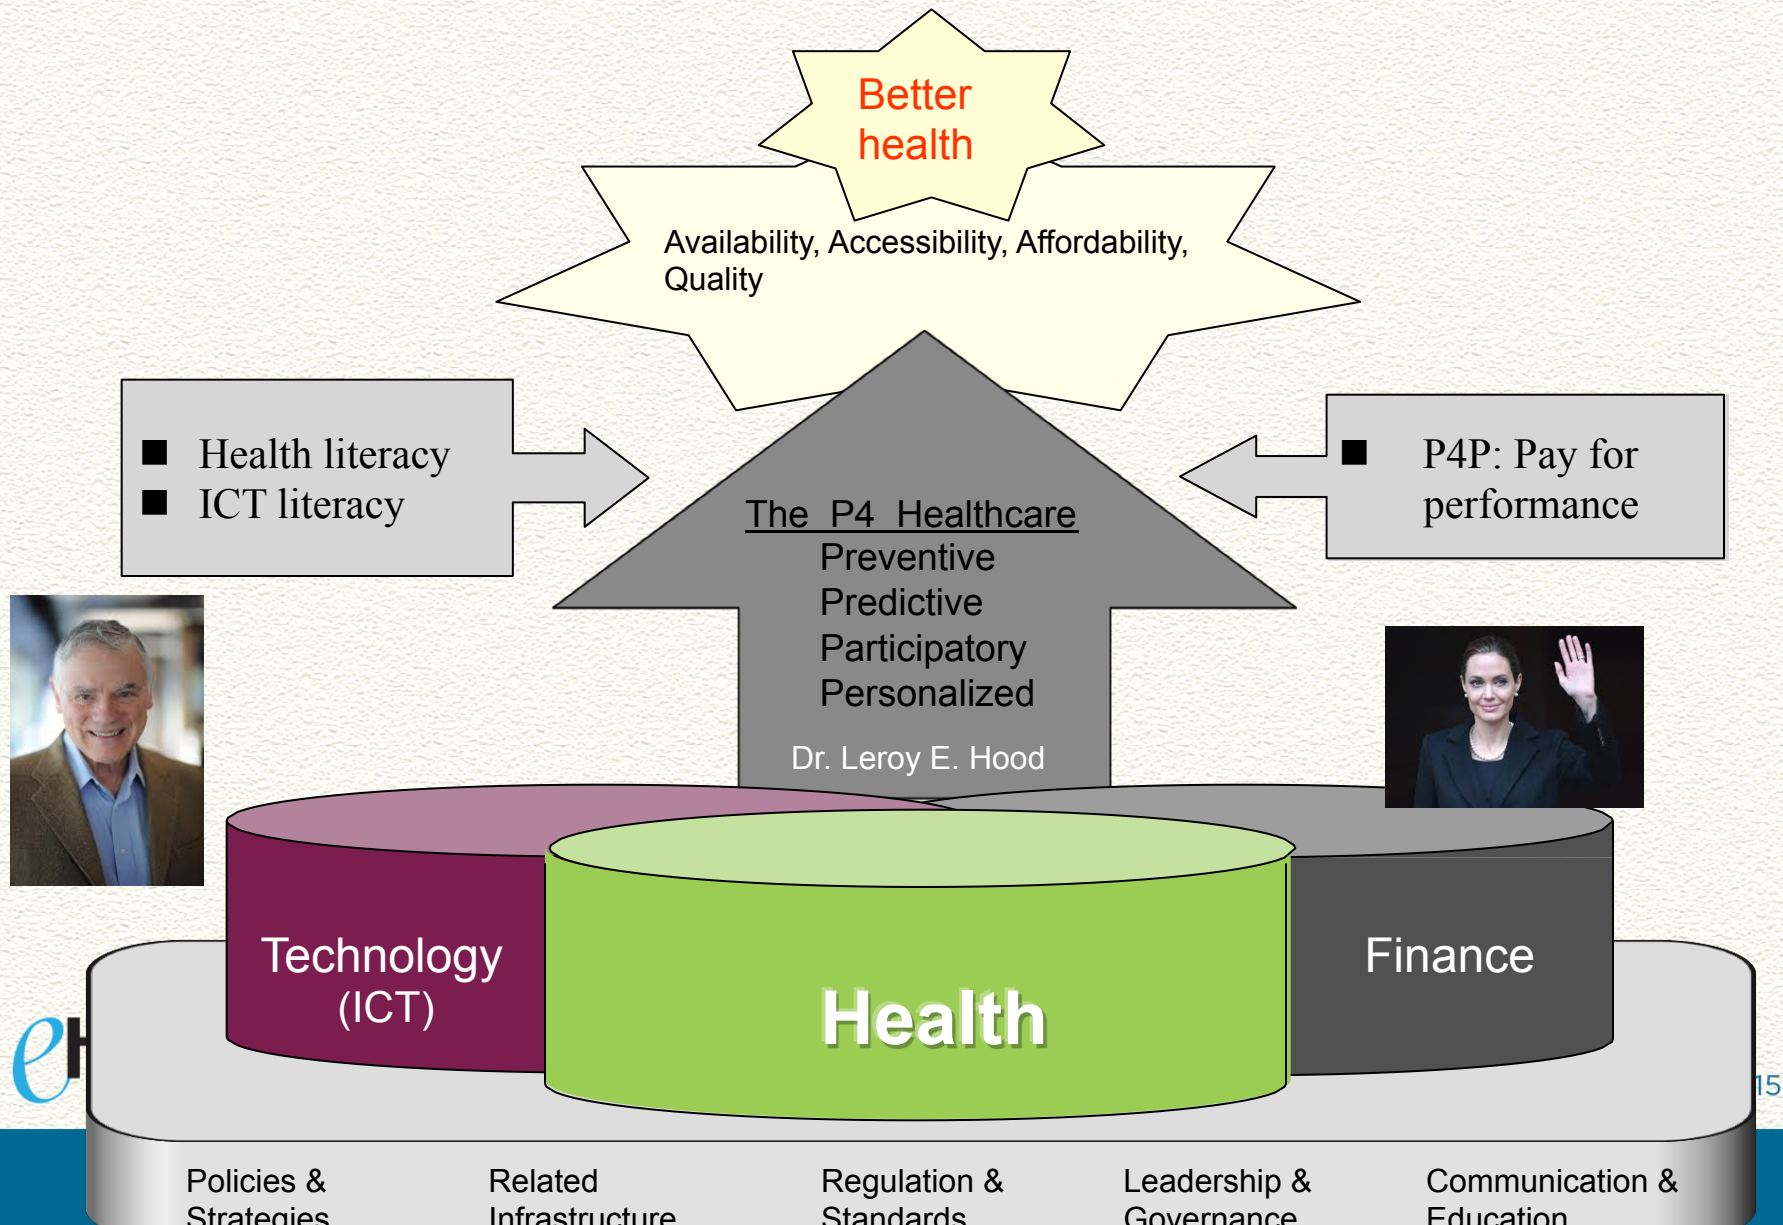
Better health

Availability, Accessibility, Affordability, Quality

■ Health literacy
■ ICT literacy

■ P4P: Pay for performance

The P4 Healthcare
Preventive
Predictive
Participatory
Personalized

Dr. Leroy E. Hood

Technology (ICT)

Health

Finance

eH

15

Policies & Strategies

Related Infrastructure

Regulation & Standards

Leadership & Governance

Communication & Education